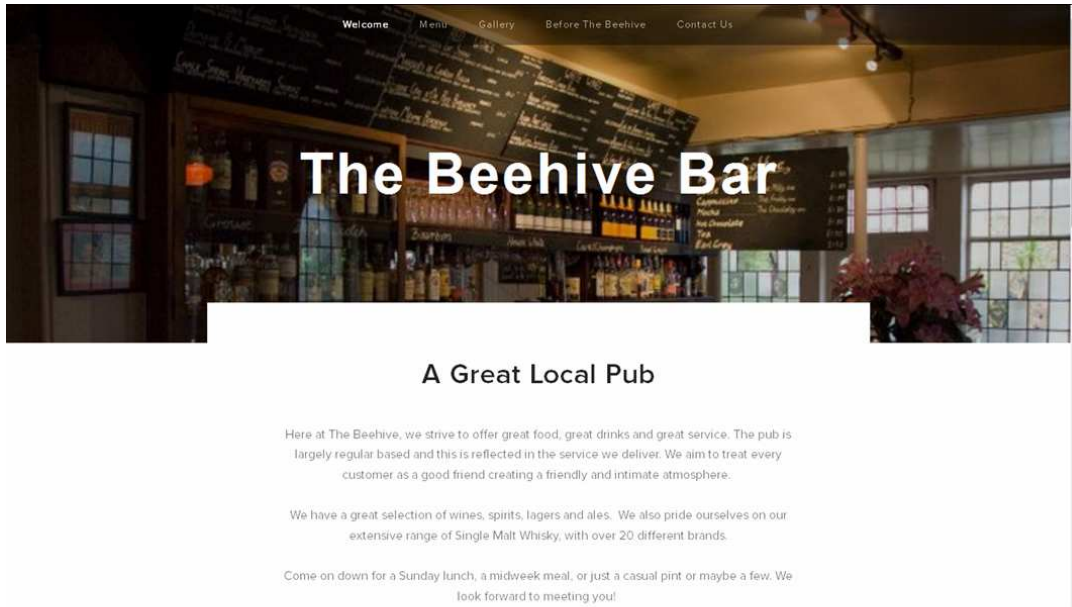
Welcome Menu Gallery Before The Beehive Contact Us

The Beehive Bar

A Great Local Pub

Here at The Beehive, we strive to offer great food, great drinks and great service. The pub is largely regular based and this is reflected in the service we deliver. We aim to treat every customer as a good friend creating a friendly and intimate atmosphere.

We have a great selection of wines, spirits, lagers and ales. We also pride ourselves on our extensive range of Single Malt Whisky, with over 20 different brands.

Come on down for a Sunday lunch, a midweek meal, or just a casual pint or maybe a few. We look forward to meeting you!